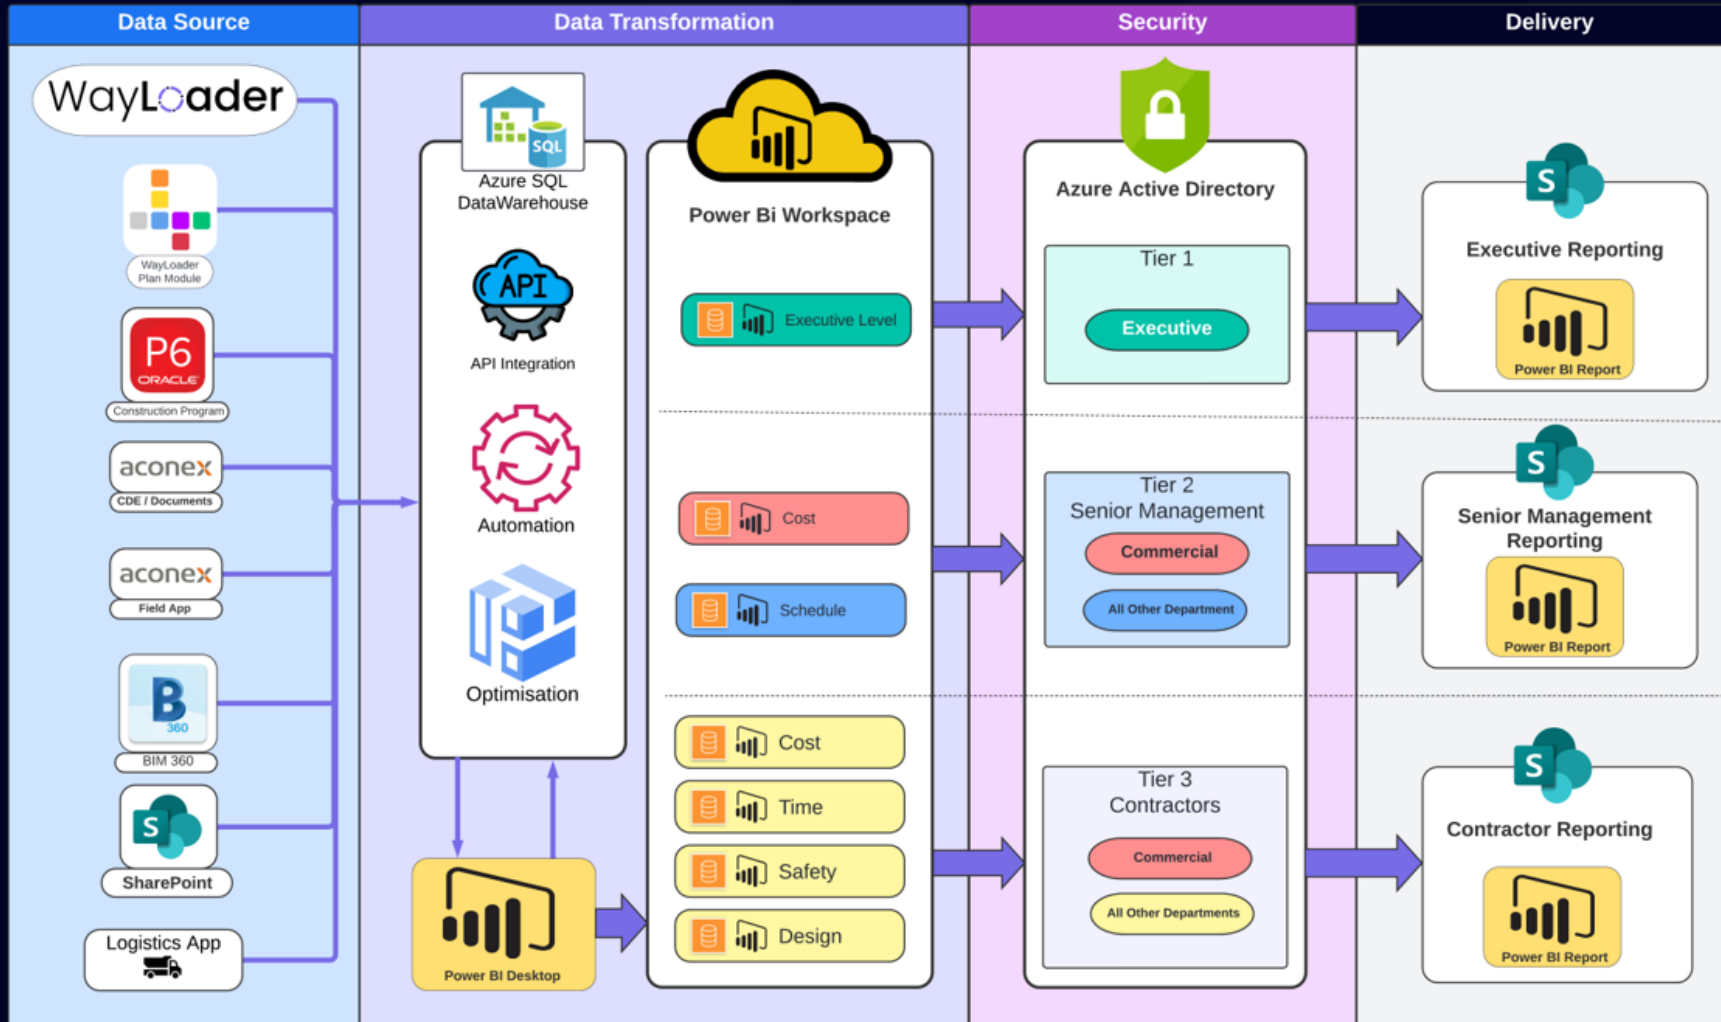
Data Source

WayLoader

WayLoader Plan Module

P6 ORACLE

Construction Program

aconex

CDE / Documents

aconex

Field App

B 360

BIM 360

S

SharePoint

Logistics App

Data Transformation

SQL

Azure SQL DataWarehouse

API

API Integration

Automation

Optimisation

Power BI Desktop

Power Bi Workspace

Executive Level

Cost

Schedule

Cost

Time

Safety

Design

Security

Azure Active Directory

Tier 1

Executive

Tier 2
Senior Management

Commercial

All Other Department

Tier 3
Contractors

Commercial

All Other Departments

Delivery

S

Executive Reporting

Power BI Report

S

Senior Management Reporting

Power BI Report

S

Contractor Reporting

Power BI Report